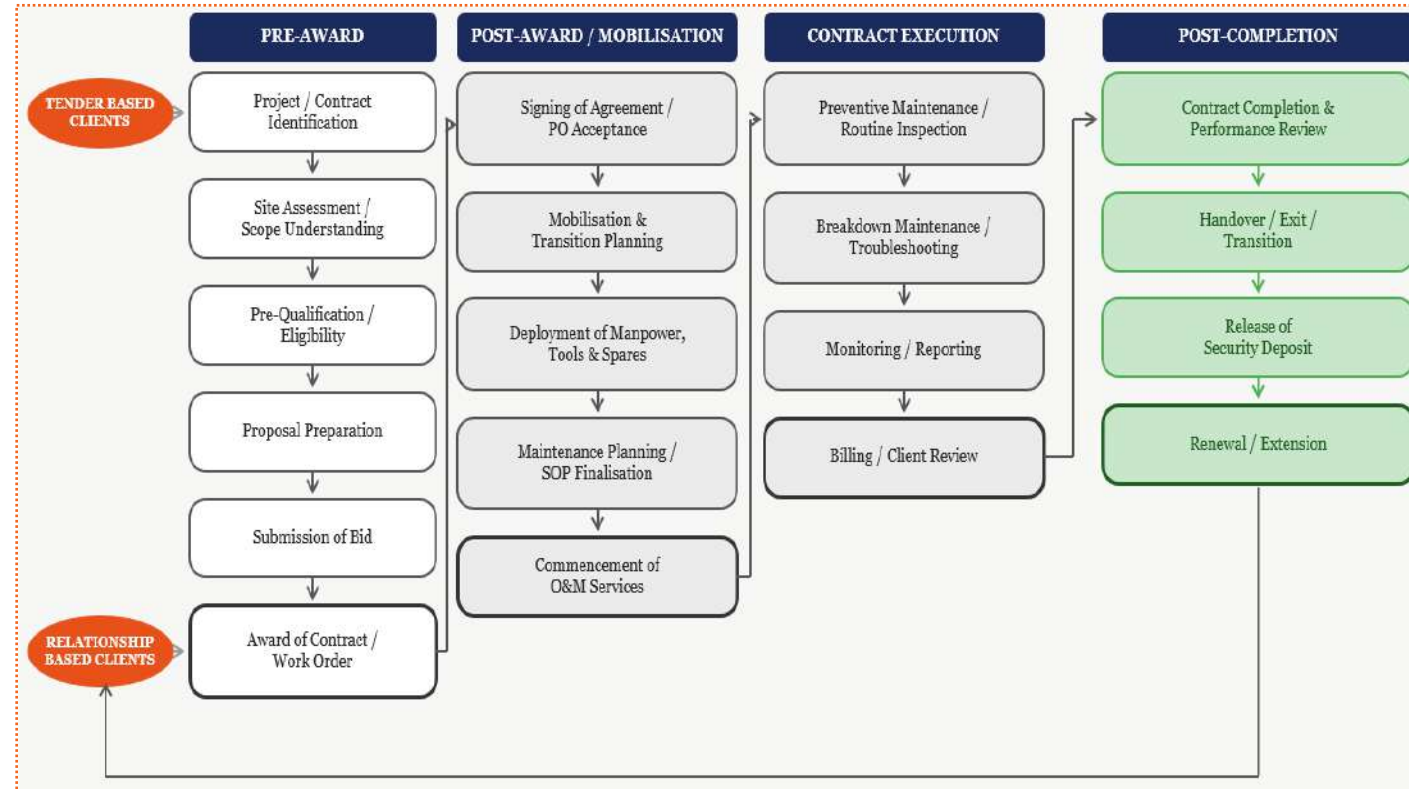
PRE-AWARD

TENDER BASED CLIENTS

Project / Contract Identification

Site Assessment / Scope Understanding

Pre-Qualification / Eligibility

Proposal Preparation

Submission of Bid

RELATIONSHIP BASED CLIENTS

Award of Contract / Work Order

POST-AWARD / MOBILISATION

Signing of Agreement / PO Acceptance

Mobilisation & Transition Planning

Deployment of Manpower, Tools & Spares

Maintenance Planning / SOP Finalisation

Commencement of O&M Services

CONTRACT EXECUTION

Preventive Maintenance / Routine Inspection

Breakdown Maintenance / Troubleshooting

Monitoring / Reporting

Billing / Client Review

POST-COMPLETION

Contract Completion & Performance Review

Handover / Exit / Transition

Release of Security Deposit

Renewal / Extension